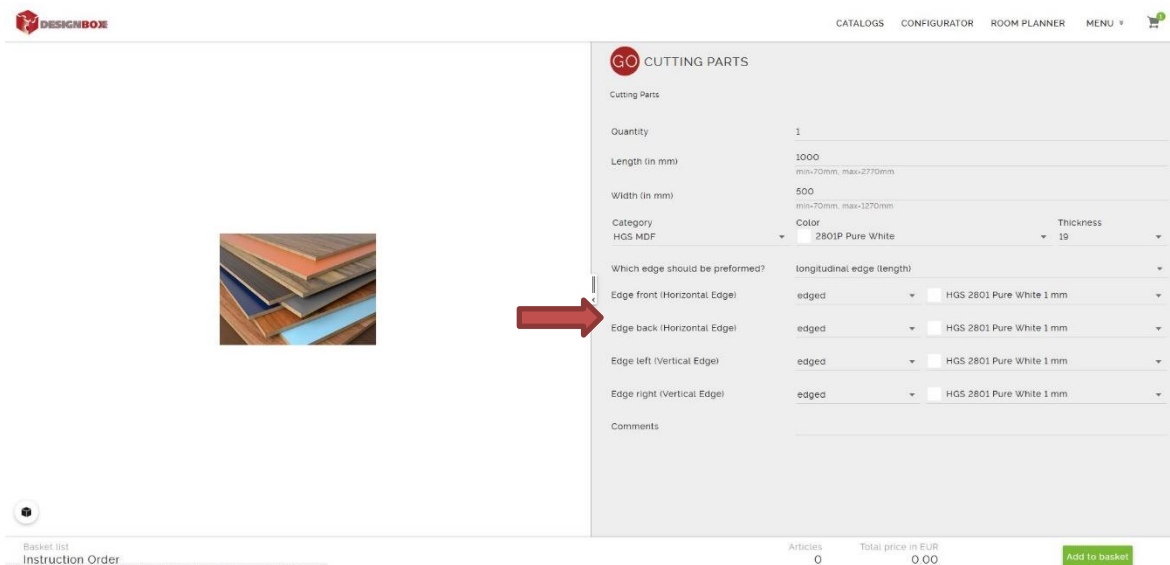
DESIGNBOX

CATALOGS CONFIGURATOR ROOM PLANNER MENU

GO CUTTING PARTS

Cutting Parts

Quantity
1

Length (in mm)
1000
min-70mm, max-2770mm

Width (in mm)
500
min-70mm, max-1270mm

Category
HGS MDF

Color
2801P Pure White

Thickness
19

Which edge should be preformed?
longitudinal edge (length)

Edge front (Horizontal Edge)
edged
HGS 2801 Pure White 1 mm

Edge back (Horizontal Edge)
edged
HGS 2801 Pure White 1 mm

Edge left (Vertical Edge)
edged
HGS 2801 Pure White 1 mm

Edge right (Vertical Edge)
edged
HGS 2801 Pure White 1 mm

Comments

Basket list
Instruction Order

Articles
0

Total price in EUR
0.00

Add to basket